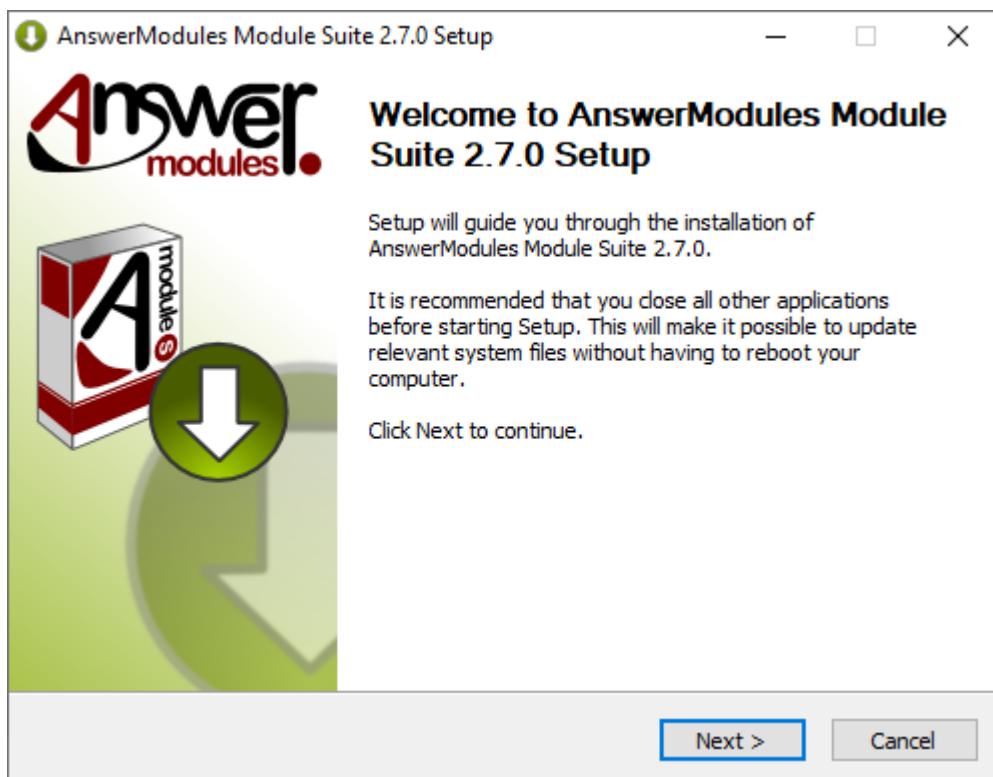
AnswerModules Module Suite 2.7.0 Setup

Answer modules

A modules

Welcome to AnswerModules Module Suite 2.7.0 Setup

Setup will guide you through the installation of AnswerModules Module Suite 2.7.0.

It is recommended that you close all other applications before starting Setup. This will make it possible to update relevant system files without having to reboot your computer.

Click Next to continue.

Next >

Cancel